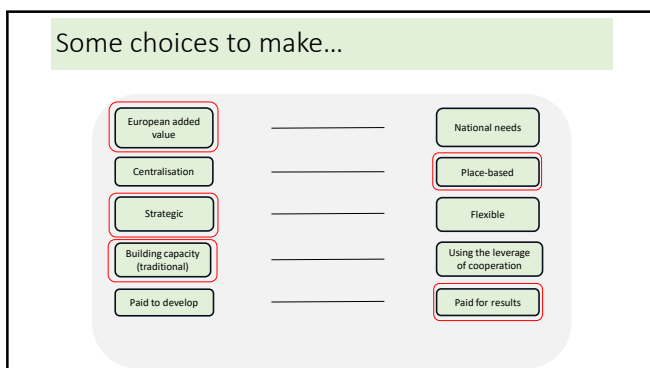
Some choices to make…

European added value

National needs

Centralisation

Place-based

Strategic

Flexible

Building capacity (traditional)

Using the leverage of cooperation

Paid to develop

Paid for results